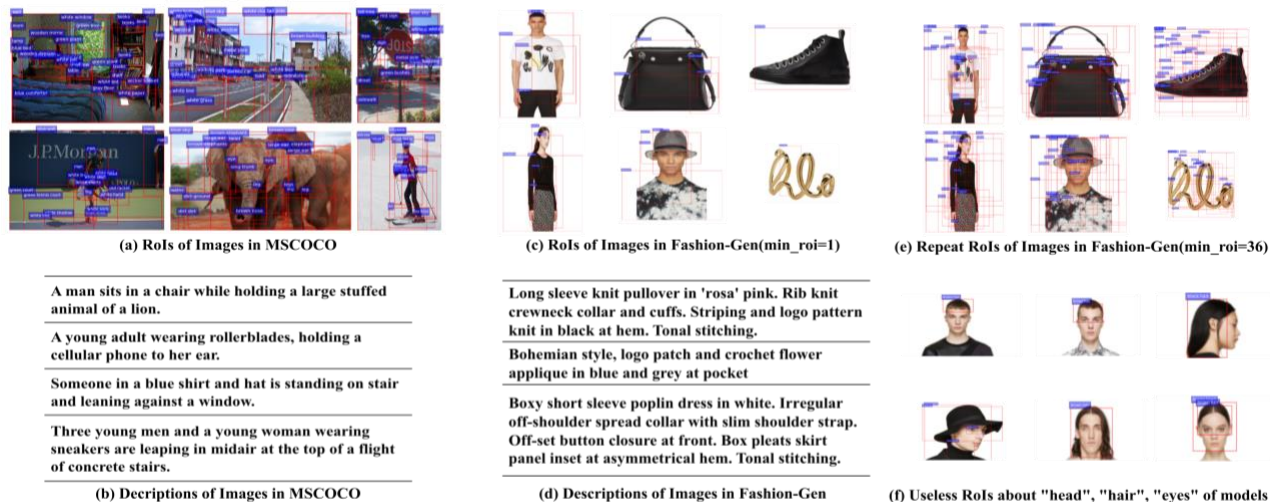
(a) RoIs of Images in MSCOCO

A man sits in a chair while holding a large stuffed animal of a lion.

A young adult wearing rollerblades, holding a cellular phone to her ear.

Someone in a blue shirt and hat is standing on stair and leaning against a window.

Three young men and a young woman wearing sneakers are leaping in midair at the top of a flight of concrete stairs.

(b) Decriptions of Images in MSCOCO

(c) RoIs of Images in Fashion-Gen(min_roi=1)

Long sleeve knit pullover in 'rosa' pink. Rib knit crewneck collar and cuffs. Striping and logo pattern knit in black at hem. Tonal stitching.

Bohemian style, logo patch and crochet flower applique in blue and grey at pocket

Boxy short sleeve poplin dress in white. Irregular off-shoulder spread collar with slim shoulder strap. Off-set button closure at front. Box pleats skirt panel inset at asymmetrical hem. Tonal stitching.

(d) Descriptions of Images in Fashion-Gen

(e) Repeat RoIs of Images in Fashion-Gen(min_roi=36)

(f) Useless RoIs about "head", "hair", "eyes" of models